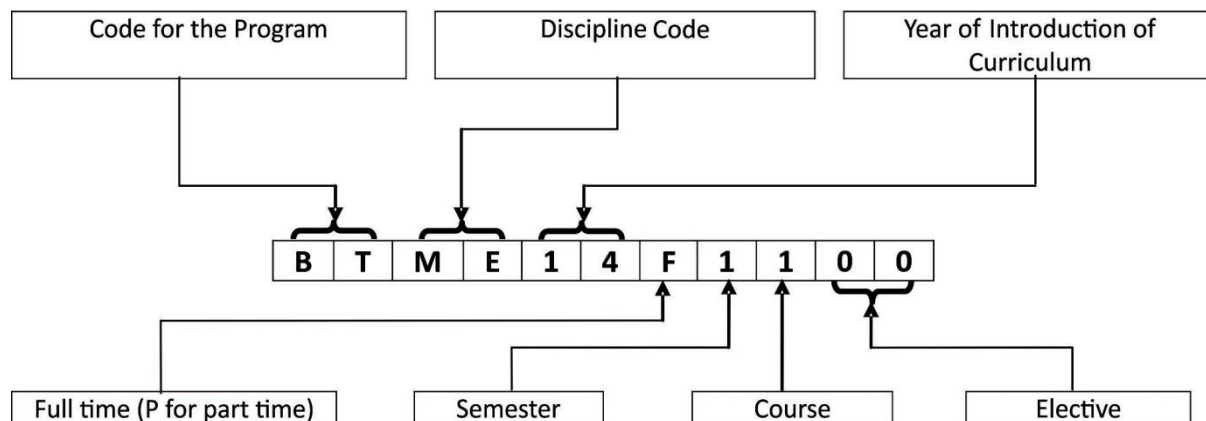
Code for the Program

Discipline Code

Year of Introduction of Curriculum

| B | T | M | E | 1 | 4 | F | 1 | 1 | 0 | 0 |
|---|---|---|---|---|---|---|---|---|---|---|

Full time (P for part time)

Semester

Course

Elective